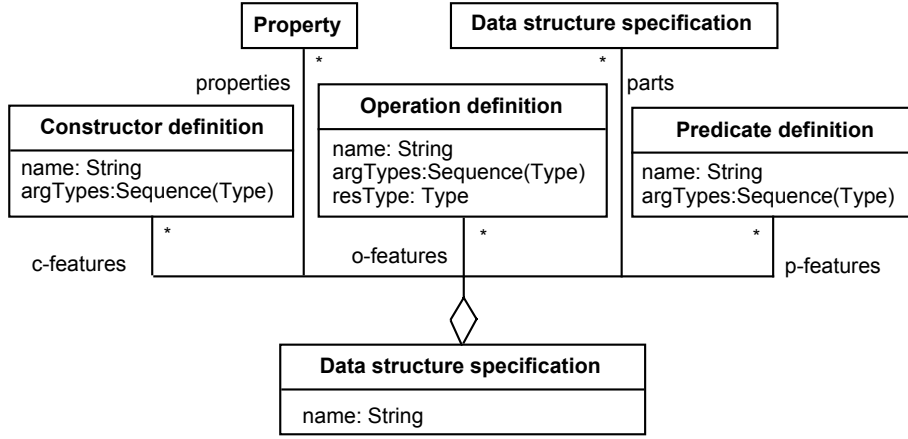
Property

Data structure specification

*

*

properties

parts

Operation definition

name: String
argTypes:Sequence(Type)
resType: Type

Constructor definition

name: String
argTypes:Sequence(Type)

Predicate definition

name: String
argTypes:Sequence(Type)

*

*

*

c-features

o-features

p-features

Data structure specification

name: String